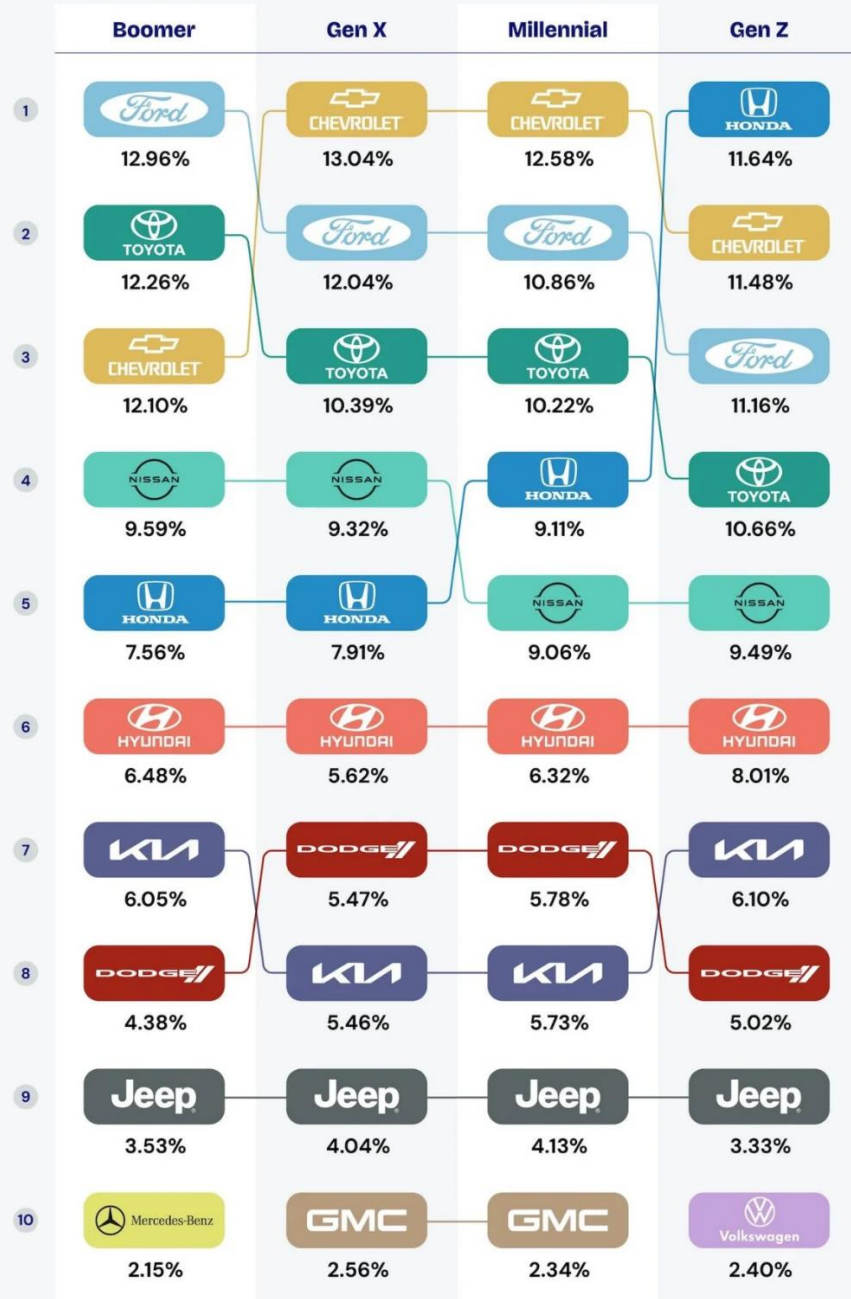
| | Boomer | Gen X | Millennial | Gen Z |
|---|---|---|---|---|
| 1 | Ford 12.96% | CHEVROLET 13.04% | CHEVROLET 12.58% | HONDA 11.64% |
| 2 | TOYOTA 12.26% | Ford 12.04% | Ford 10.86% | CHEVROLET 11.48% |
| 3 | CHEVROLET 12.10% | TOYOTA 10.39% | TOYOTA 10.22% | Ford 11.16% |
| 4 | NISSAN 9.59% | NISSAN 9.32% | HONDA 9.11% | TOYOTA 10.66% |
| 5 | HONDA 7.56% | HONDA 7.91% | NISSAN 9.06% | NISSAN 9.49% |
| 6 | HYUNDAI 6.48% | HYUNDAI 5.62% | HYUNDAI 6.32% | HYUNDAI 8.01% |
| 7 | KIA 6.05% | DODGE 5.47% | DODGE 5.78% | KIA 6.10% |
| 8 | DODGE 4.38% | KIA 5.46% | KIA 5.73% | DODGE 5.02% |
| 9 | Jeep 3.53% | Jeep 4.04% | Jeep 4.13% | Jeep 3.33% |
| 10 | Mercedes-Benz 2.15% | GMC 2.56% | GMC 2.34% | Volkswagen 2.40% |